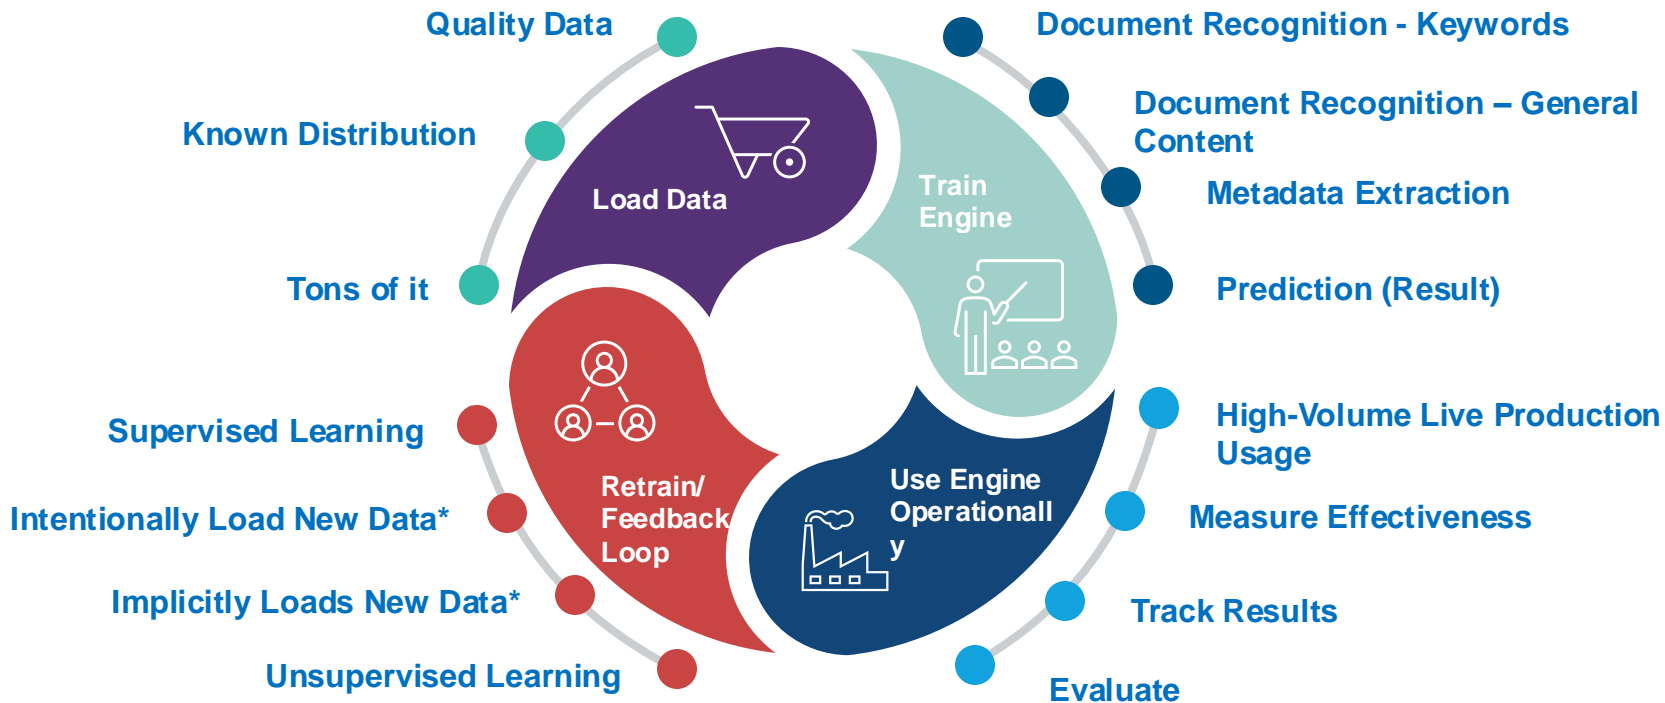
Quality Data

Known Distribution

Tons of it

Load Data

Train Engine

Document Recognition - Keywords

Document Recognition – General Content

Metadata Extraction

Prediction (Result)

Retrain/ Feedback Loop

Use Engine Operationall y

Supervised Learning

Intentionally Load New Data*

Implicitly Loads New Data*

Unsupervised Learning

High-Volume Live Production Usage

Measure Effectiveness

Track Results

Evaluate